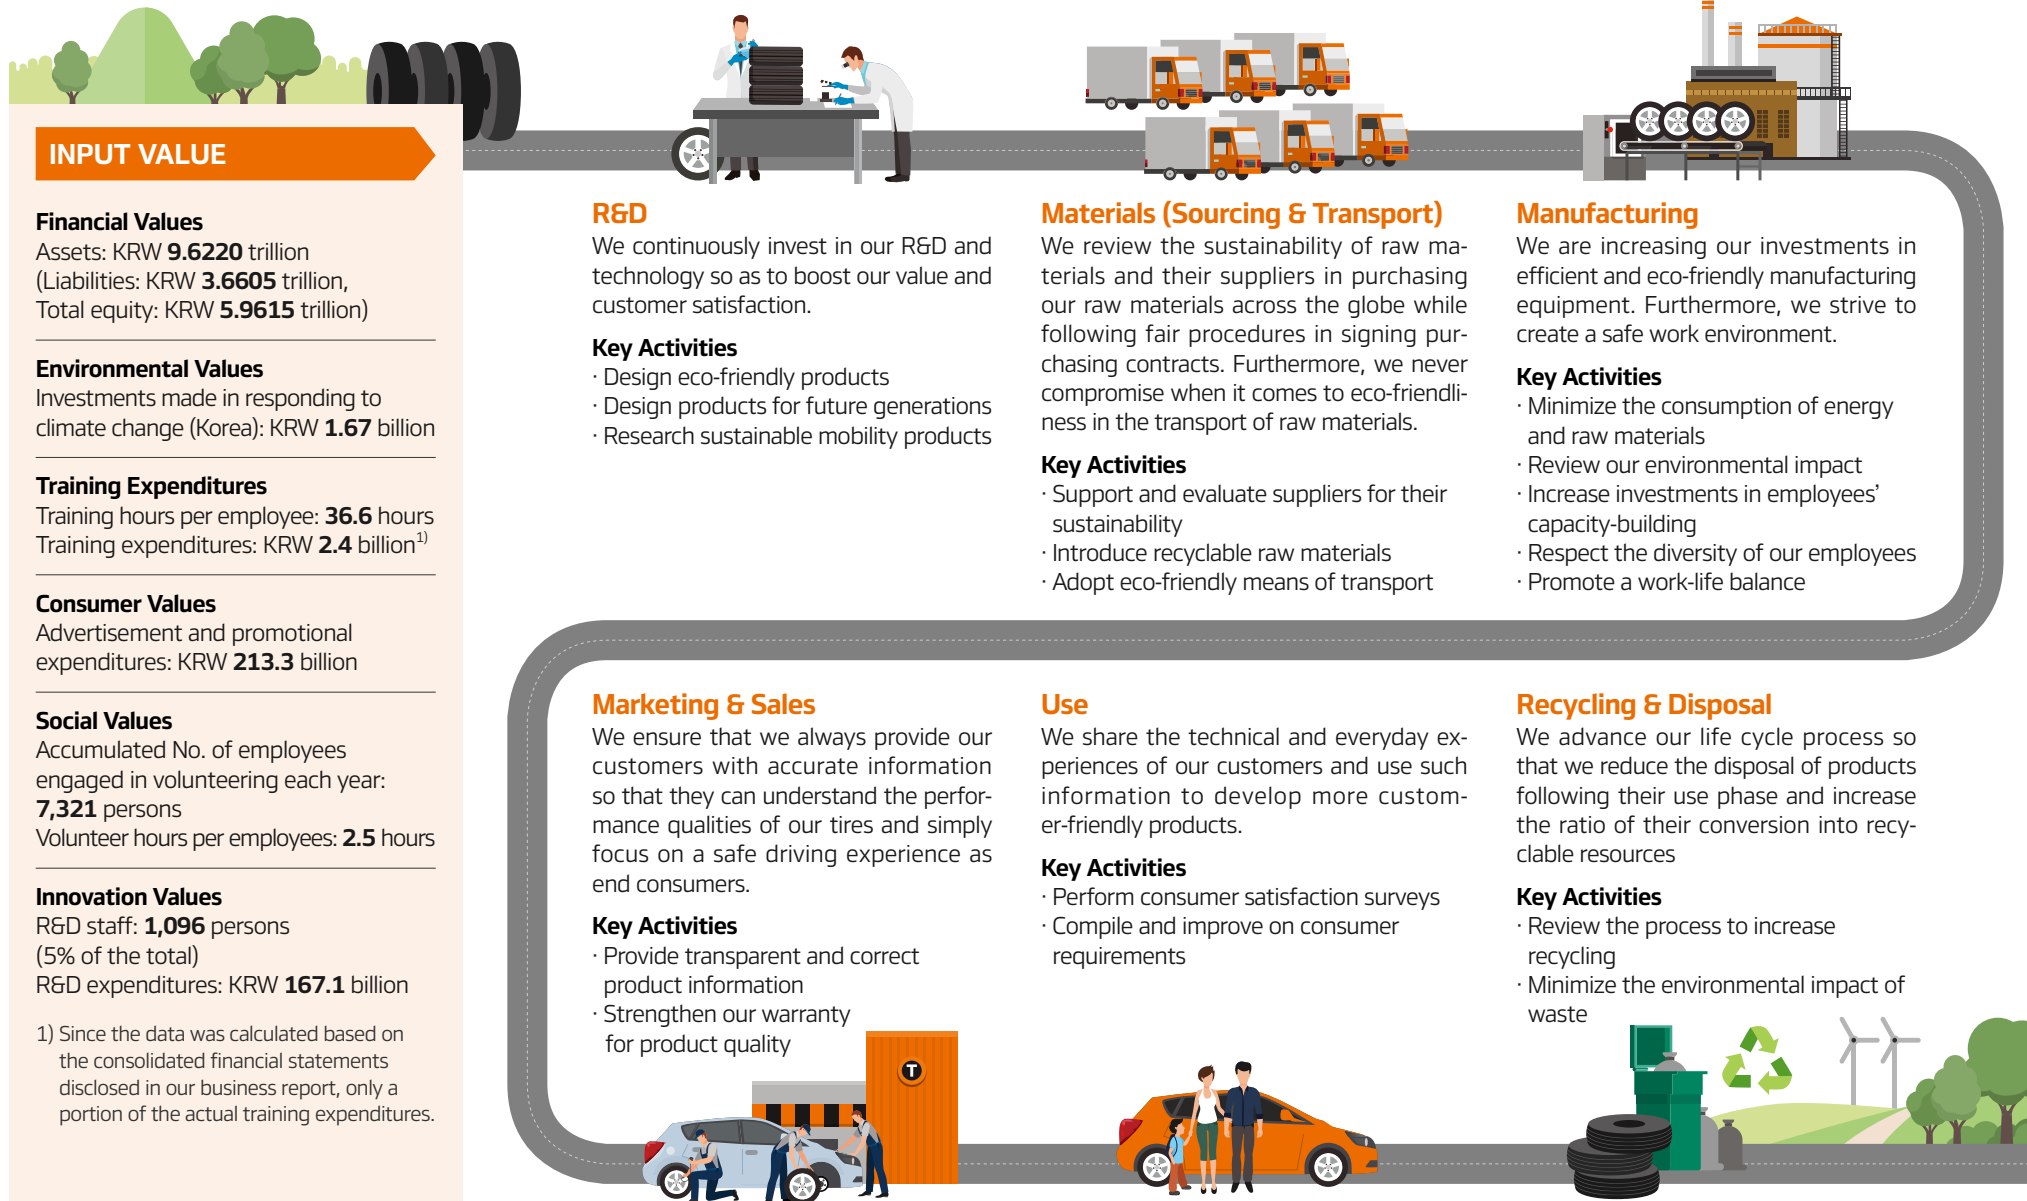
INPUT VALUE

Financial Values
Assets: KRW 9.6220 trillion (Liabilities: KRW 3.6605 trillion, Total equity: KRW 5.9615 trillion)

Environmental Values
Investments made in responding to climate change (Korea): KRW 1.67 billion

Training Expenditures
Training hours per employee: 36.6 hours
Training expenditures: KRW 2.4 billion$^{1)}$

Consumer Values
Advertisement and promotional expenditures: KRW 213.3 billion

Social Values
Accumulated No. of employees engaged in volunteering each year: 7,321 persons
Volunteer hours per employees: 2.5 hours

Innovation Values
R&D staff: 1,096 persons (5% of the total)
R&D expenditures: KRW 167.1 billion

1) Since the data was calculated based on the consolidated financial statements disclosed in our business report, only a portion of the actual training expenditures.

R&D
We continuously invest in our R&D and technology so as to boost our value and customer satisfaction.

Key Activities
· Design eco-friendly products
· Design products for future generations
· Research sustainable mobility products

Materials (Sourcing & Transport)
We review the sustainability of raw materials and their suppliers in purchasing our raw materials across the globe while following fair procedures in signing purchasing contracts. Furthermore, we never compromise when it comes to eco-friendliness in the transport of raw materials.

Key Activities
· Support and evaluate suppliers for their sustainability
· Introduce recyclable raw materials
· Adopt eco-friendly means of transport

Manufacturing
We are increasing our investments in efficient and eco-friendly manufacturing equipment. Furthermore, we strive to create a safe work environment.

Key Activities
· Minimize the consumption of energy and raw materials
· Review our environmental impact
· Increase investments in employees' capacity-building
· Respect the diversity of our employees
· Promote a work-life balance

Marketing & Sales
We ensure that we always provide our customers with accurate information so that they can understand the performance qualities of our tires and simply focus on a safe driving experience as end consumers.

Key Activities
· Provide transparent and correct product information
· Strengthen our warranty for product quality

Use
We share the technical and everyday experiences of our customers and use such information to develop more customer-friendly products.

Key Activities
· Perform consumer satisfaction surveys
· Compile and improve on consumer requirements

Recycling & Disposal
We advance our life cycle process so that we reduce the disposal of products following their use phase and increase the ratio of their conversion into recyclable resources

Key Activities
· Review the process to increase recycling
· Minimize the environmental impact of waste

T